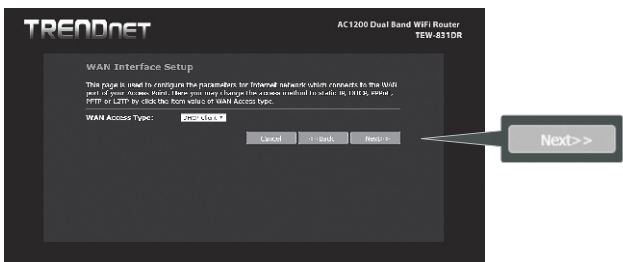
TRENDnET

AC1200 Dual Band WiFi Router
TEW-831DR

WAN Interface Setup

This page is used to configure the parameters for Internet network which connects to the WAN port of your Access Point. Here you may change the access method to static IP, DHCP, PPPoE, PPTP or L2TP by click the item value of WAN Access type.

WAN Access Type: DHCP Client

Cancel
<<Back
Next>>

Next>>